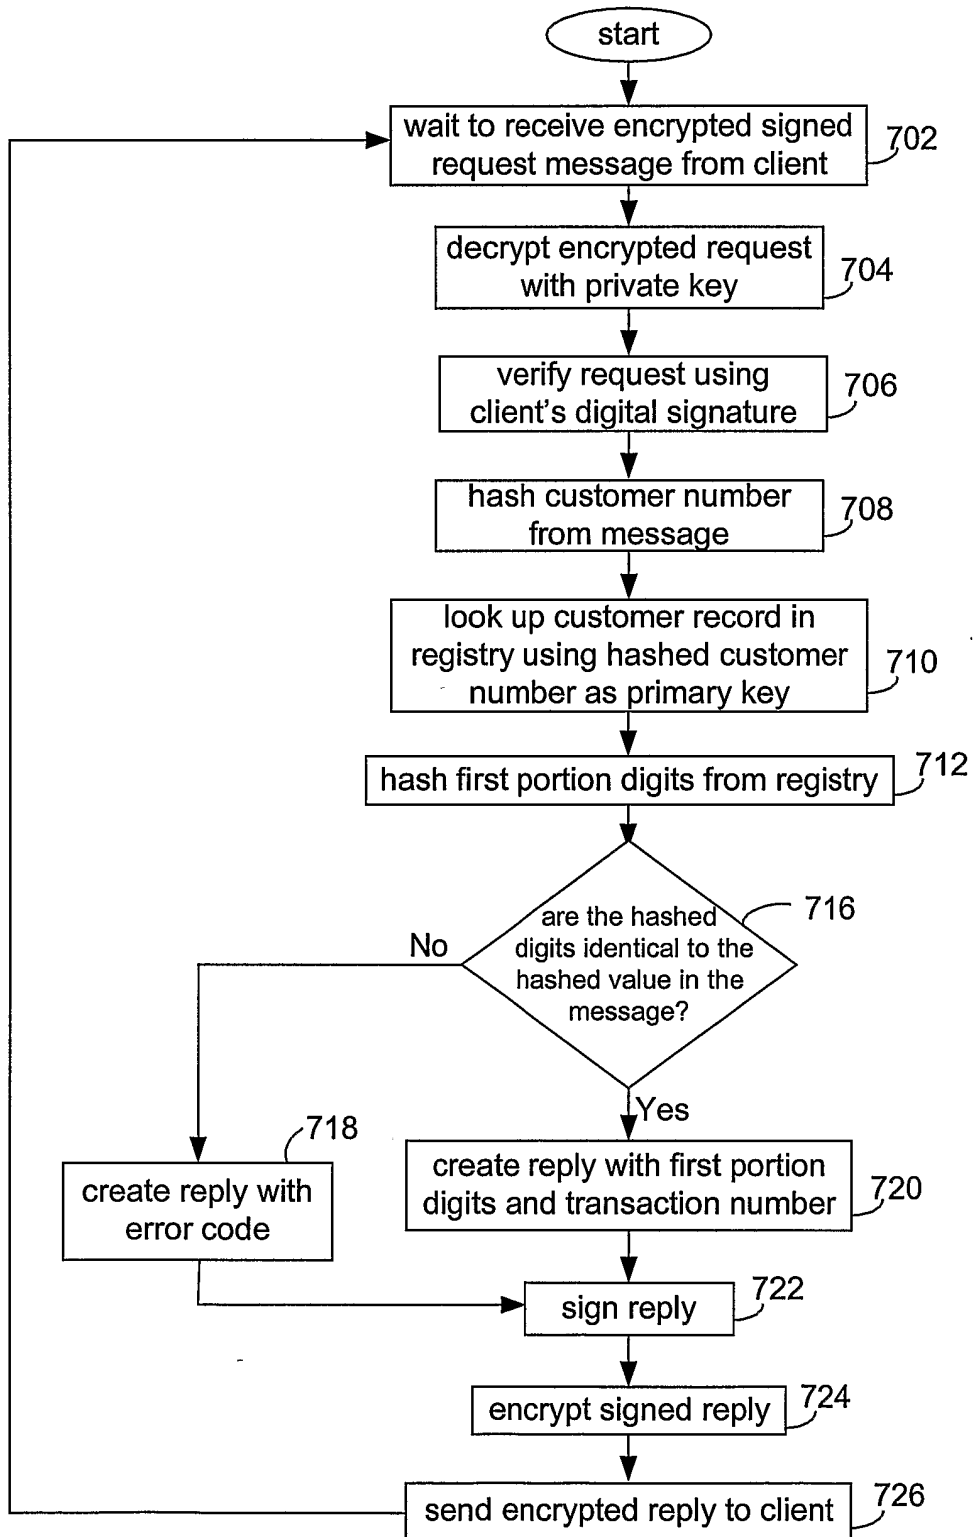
start

wait to receive encrypted signed request message from client

702

decrypt encrypted request with private key

704

verify request using client's digital signature

706

hash customer number from message

708

look up customer record in registry using hashed customer number as primary key

710

hash first portion digits from registry

712

are the hashed digits identical to the hashed value in the message?

716

No

Yes

718

create reply with error code

create reply with first portion digits and transaction number

720

sign reply

722

encrypt signed reply

724

send encrypted reply to client

726